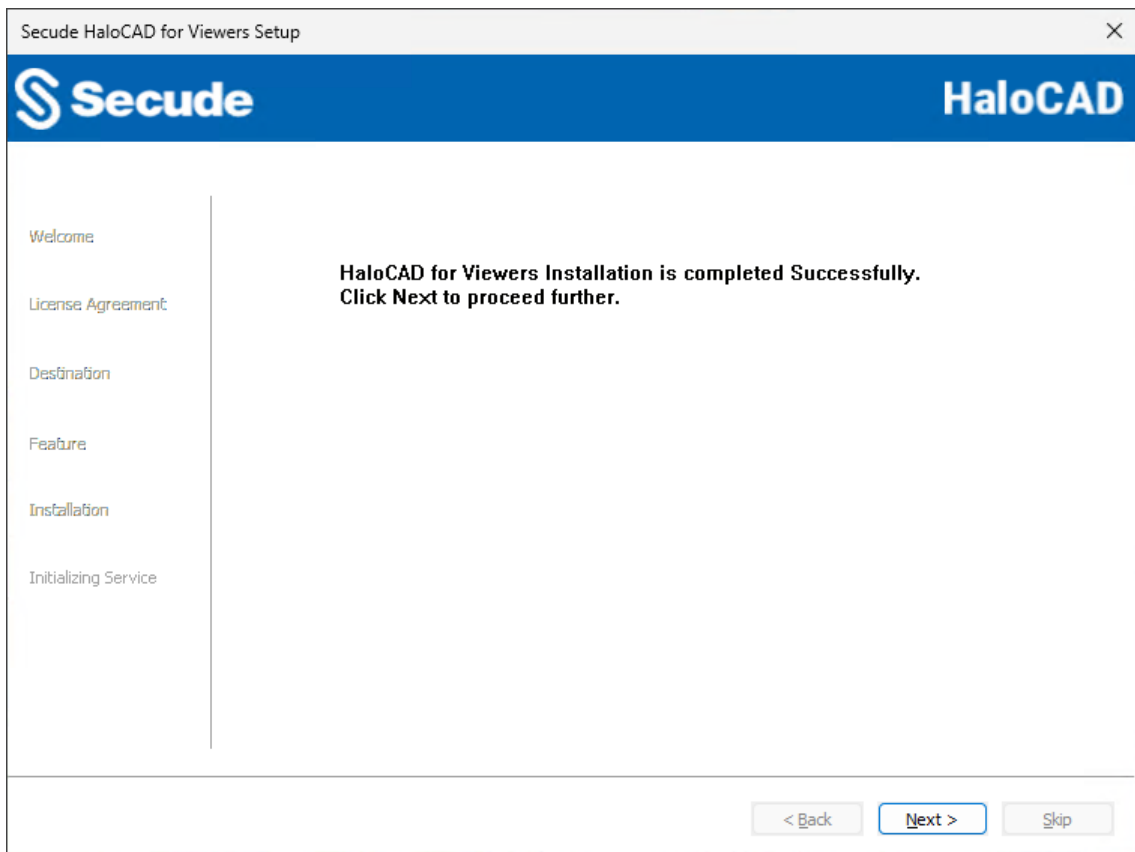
Secude HaloCAD for Viewers Setup

Secude

HaloCAD

Welcome

License Agreement

Destination

Feature

Installation

Initializing Service

HaloCAD for Viewers Installation is completed Successfully.
Click Next to proceed further.

< Back

Next >

Skip